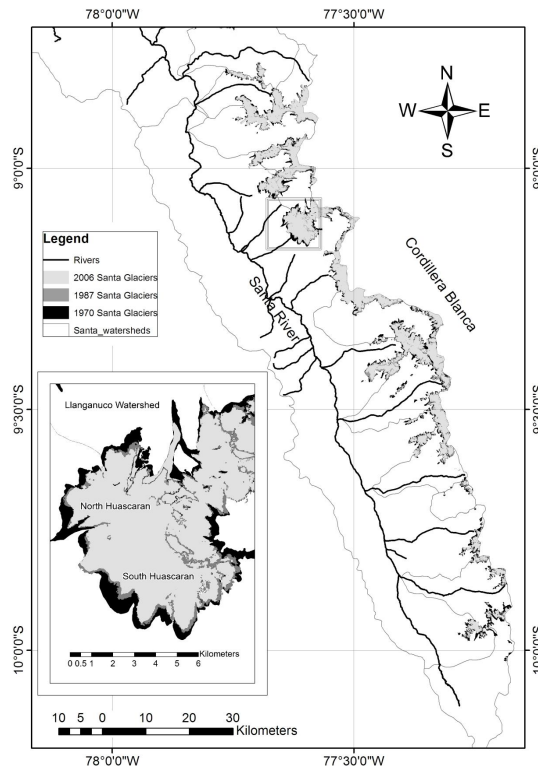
78°0'0"W
77°30'0"W
N
W
E
S
9°0'0"S
9°0'0"S
Legend
Rivers
2006 Santa Glaciers
1987 Santa Glaciers
1970 Santa Glaciers
Santa_watersheds
Cordillera Blanca
Santa River
9°30'0"S
9°30'0"S
Llanganuco Watershed
North Huascaran
South Huascaran
Kilometers
0 0.5 1 2 3 4 5 6
10°0'0"S
10°0'0"S
10 5 0 10 20 30
Kilometers
78°0'0"W
77°30'0"W